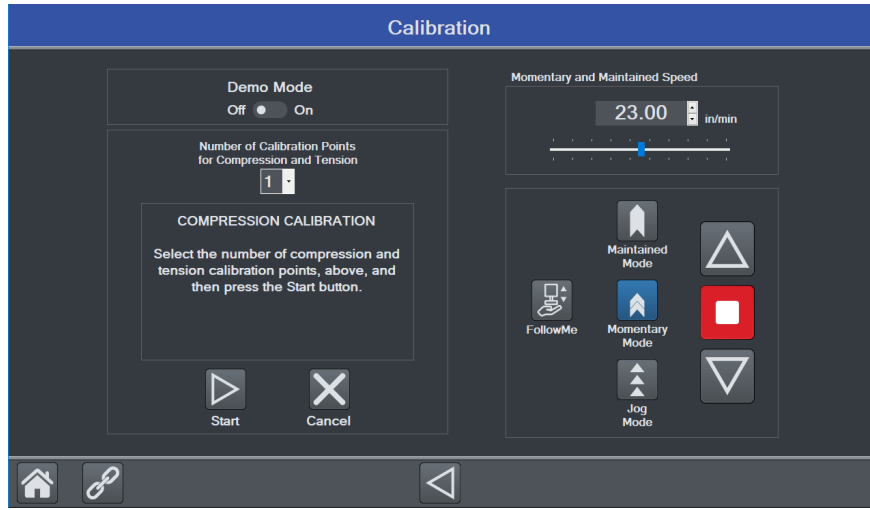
Calibration

Demo Mode
Off On

Number of Calibration Points for Compression and Tension
1

COMPRESSION CALIBRATION

Select the number of compression and tension calibration points, above, and then press the Start button.

Start
Cancel

Momentary and Maintained Speed
23.00 in/min

Maintained Mode
FollowMe
Momentary Mode
Jog Mode